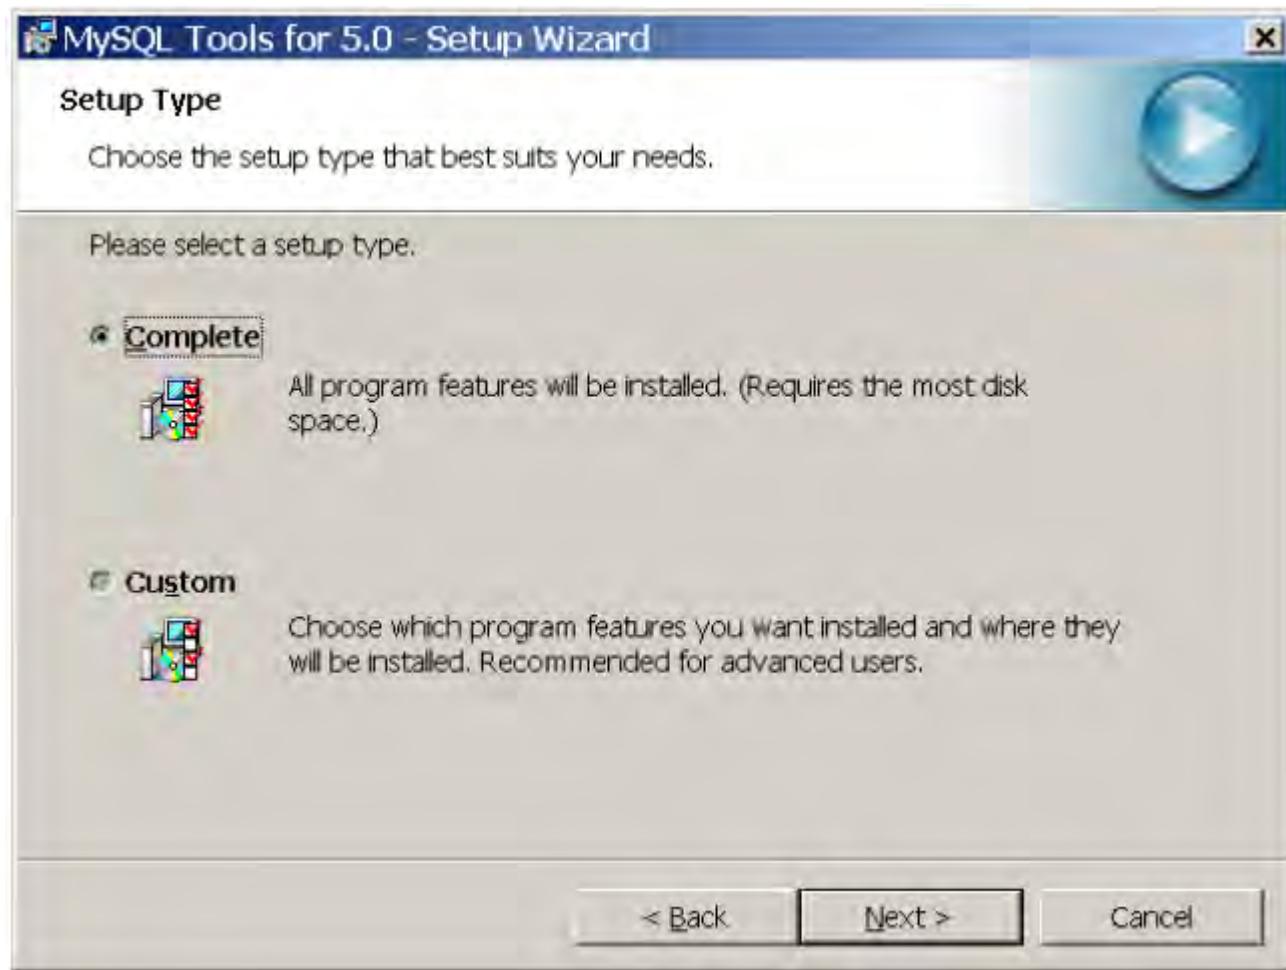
MySQL Tools for 5.0 - Setup Wizard

Setup Type

Choose the setup type that best suits your needs.

Please select a setup type.

Complete

All program features will be installed. (Requires the most disk space.)

Custom

Choose which program features you want installed and where they will be installed. Recommended for advanced users.

< Back

Next >

Cancel